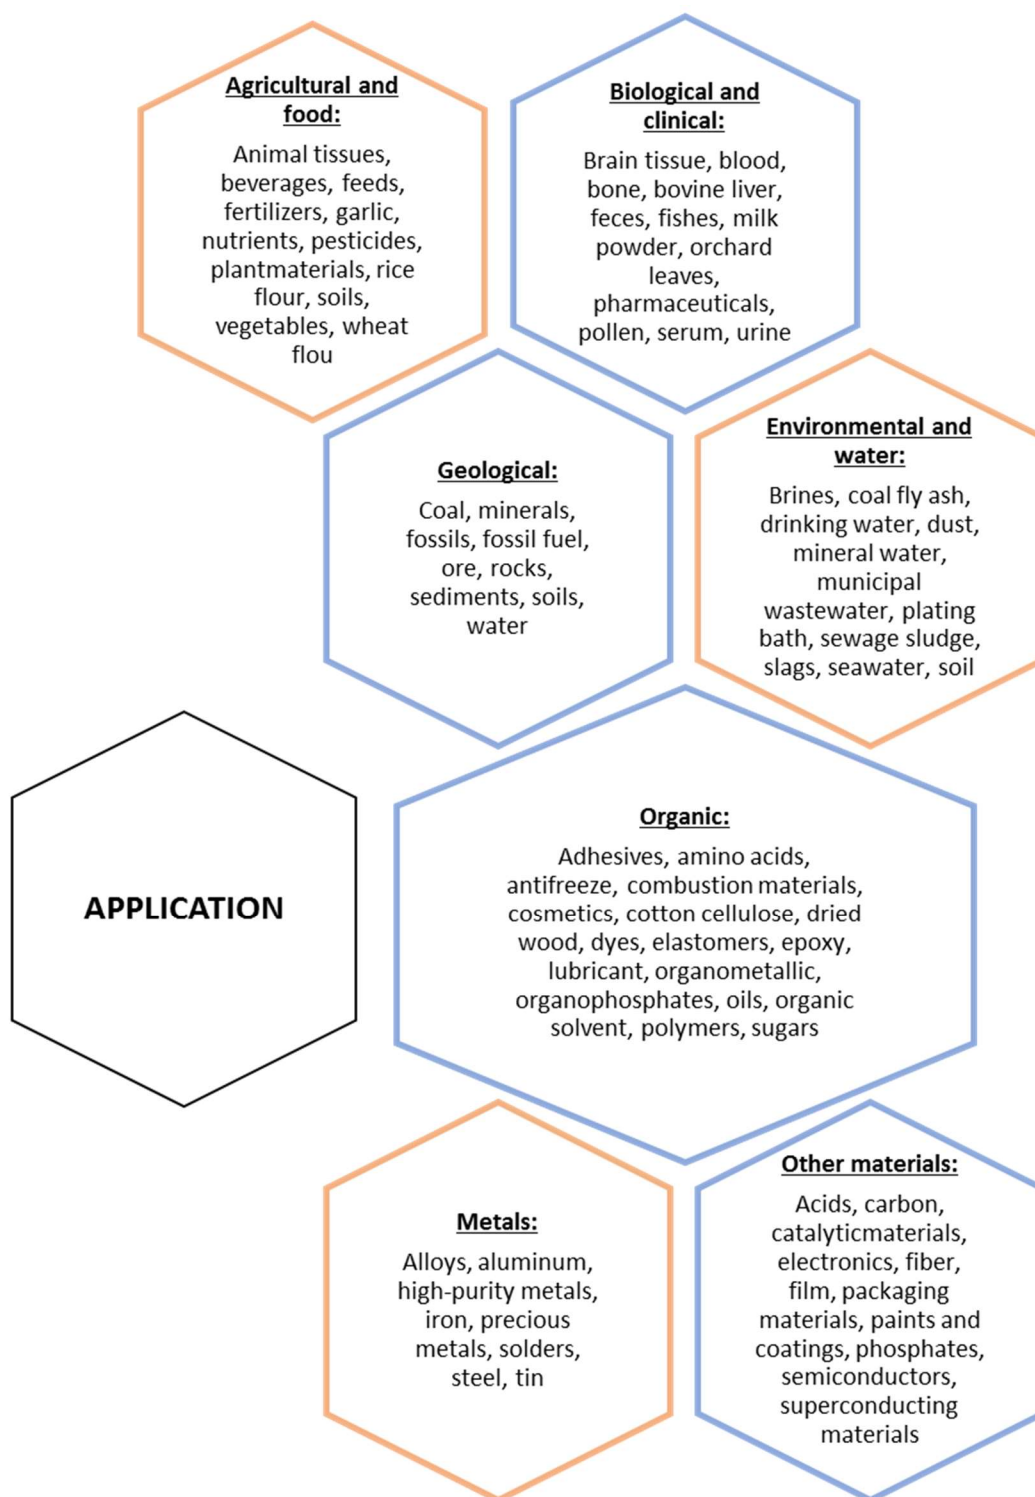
Agricultural and food:

Animal tissues, beverages, feeds, fertilizers, garlic, nutrients, pesticides, plantmaterials, rice flour, soils, vegetables, wheat flou

Biological and clinical:

Brain tissue, blood, bone, bovine liver, feces, fishes, milk powder, orchard leaves, pharmaceuticals, pollen, serum, urine

Geological:

Coal, minerals, fossils, fossil fuel, ore, rocks, sediments, soils, water

Environmental and water:

Brines, coal fly ash, drinking water, dust, mineral water, municipal wastewater, plating bath, sewage sludge, slags, seawater, soil

APPLICATION

Organic:

Adhesives, amino acids, antifreeze, combustion materials, cosmetics, cotton cellulose, dried wood, dyes, elastomers, epoxy, lubricant, organometallic, organophosphates, oils, organic solvent, polymers, sugars

Metals:

Alloys, aluminum, high-purity metals, iron, precious metals, solders, steel, tin

Other materials:

Acids, carbon, catalyticmaterials, electronics, fiber, film, packaging materials, paints and coatings, phosphates, semiconductors, superconducting materials